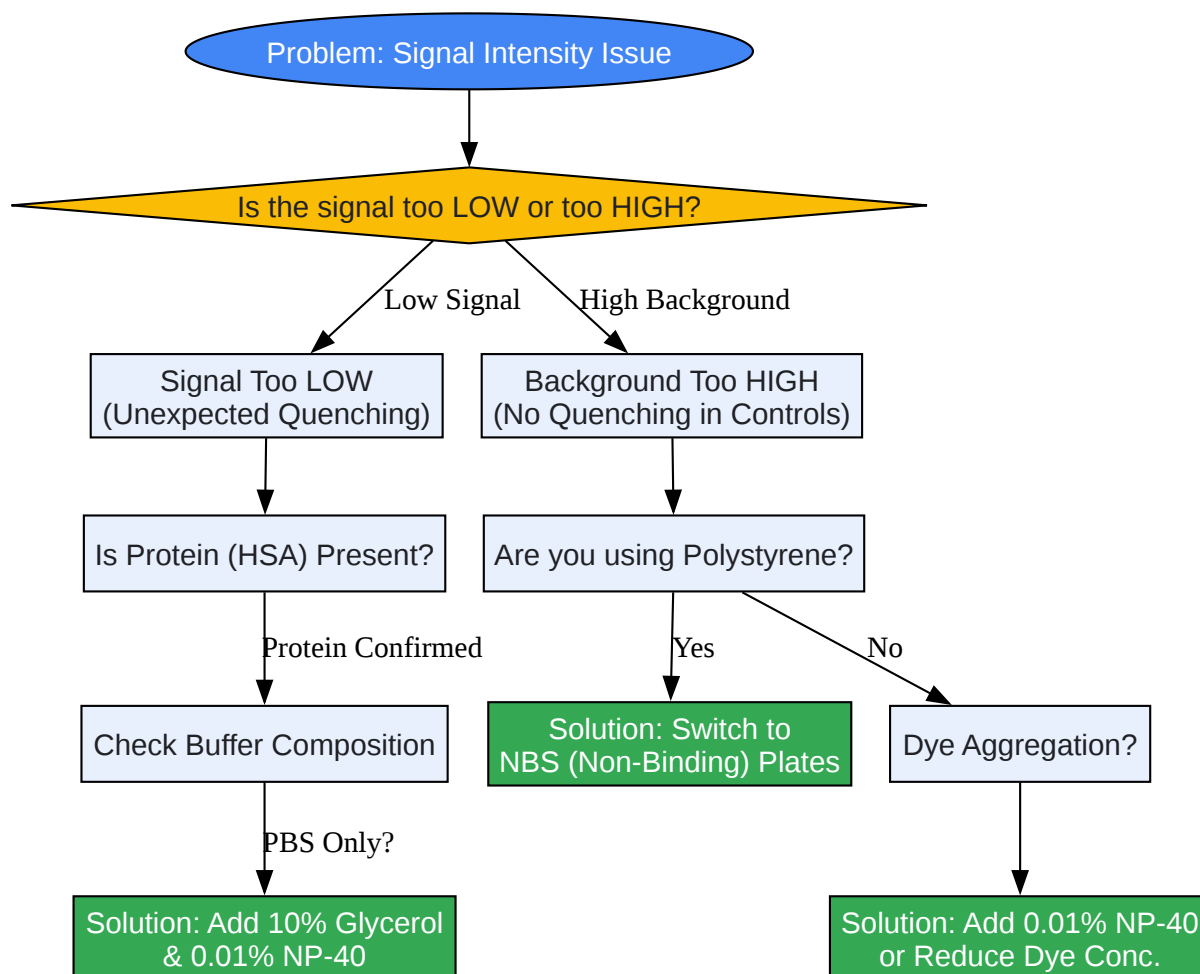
Problem: Signal Intensity Issue

Is the signal too LOW or too HIGH?

Low Signal

High Background

Signal Too LOW
(Unexpected Quenching)

Background Too HIGH
(No Quenching in Controls)

Is Protein (HSA) Present?

Are you using Polystyrene?

Protein Confirmed

Yes

No

Check Buffer Composition

Solution: Switch to NBS (Non-Binding) Plates

Dye Aggregation?

PBS Only?

Solution: Add 10% Glycerol & 0.01% NP-40

Solution: Add 0.01% NP-40 or Reduce Dye Conc.